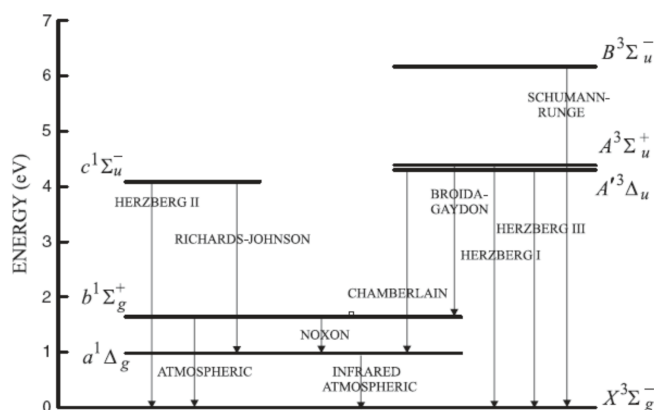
7
6
5
4
3
2
1
0
ENERGY (eV)

$B^3\Sigma_u^-$
SCHUMANN-RUNGE
$A^3\Sigma_u^+$
$A'^3\Delta_u$
$c^1\Sigma_u^-$
HERZBERG II
RICHARDS-JOHNSON
BROIDA-GAYDON
HERZBERG III
HERZBERG I
$b^1\Sigma_g^+$
CHAMBERLAIN
NOXON
$a^1\Delta_g$
ATMOSPHERIC
INFRARED ATMOSPHERIC
$X^3\Sigma_g^-$